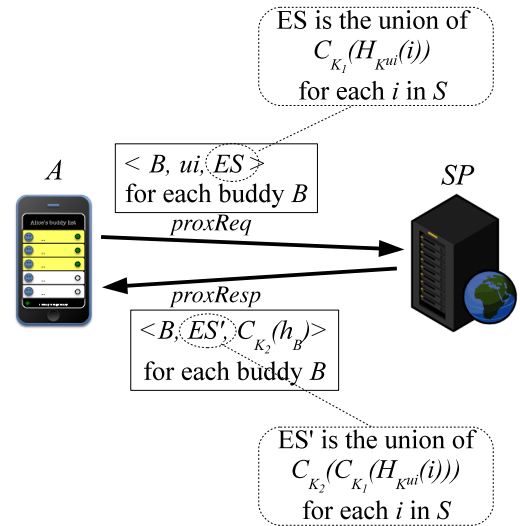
ES is the union of $C_{K_1}(H_{K^{ui}}(i))$ for each $i$ in $S$

$< B, ui, ES >$ for each buddy $B$

$A$

Alice's buddy list

$SP$

$proxReq$

$proxResp$

$< B, ES', C_{K_2}(h_B) >$ for each buddy $B$

ES' is the union of $C_{K_2}(C_{K_1}(H_{K^{ui}}(i)))$ for each $i$ in $S$